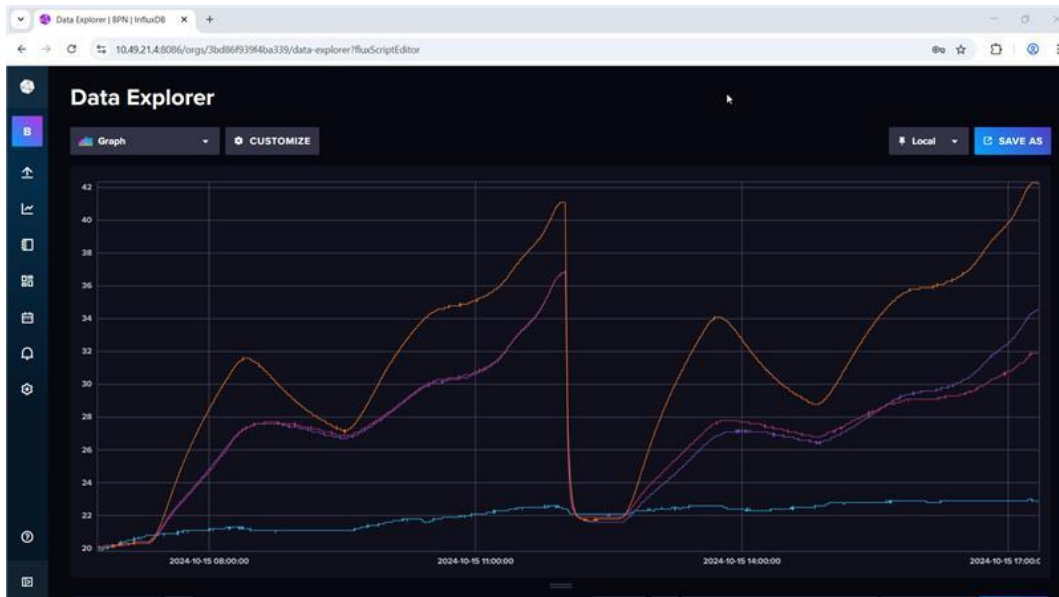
Data Explorer | BPN | InfluxDB
10.49.21.4:8086/orgs/3bd86f939f4ba339/data-explorer?fluxScriptEditor

B

Data Explorer

Graph
CUSTOMIZE
Local
SAVE AS

42
40
38
36
34
32
30
28
26
24
22
20

2024-10-15 08:00:00
2024-10-15 11:00:00
2024-10-15 14:00:00
2024-10-15 17:00:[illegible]